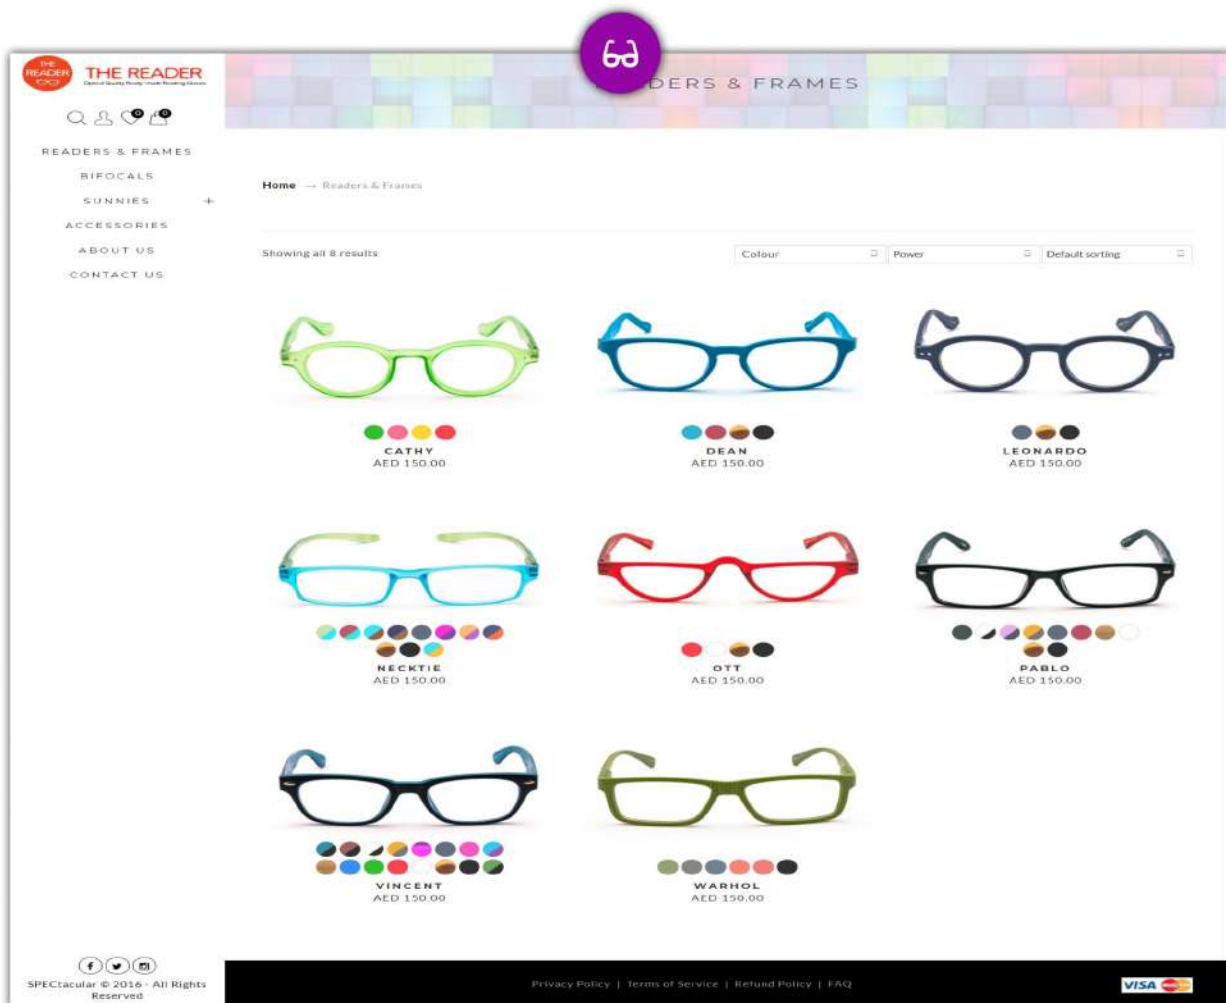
THE READER

THE READER
Optical Quality Ready-made Reading Glasses

0 0

READERS & FRAMES
BIFOCALS
SUNNIES +
ACCESSORIES
ABOUT US
CONTACT US

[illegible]DERS & FRAMES

Home → Readers & Frames

Showing all 8 results

Colour
Power
Default sorting

CATHY
AED 150.00

DEAN
AED 150.00

LEONARDO
AED 150.00

NECKTIE
AED 150.00

OTT
AED 150.00

PABLO
AED 150.00

VINCENT
AED 150.00

WARHOL
AED 150.00

SPECtacular © 2016 - All Rights Reserved

Privacy Policy | Terms of Service | Refund Policy | FAQ

VISA